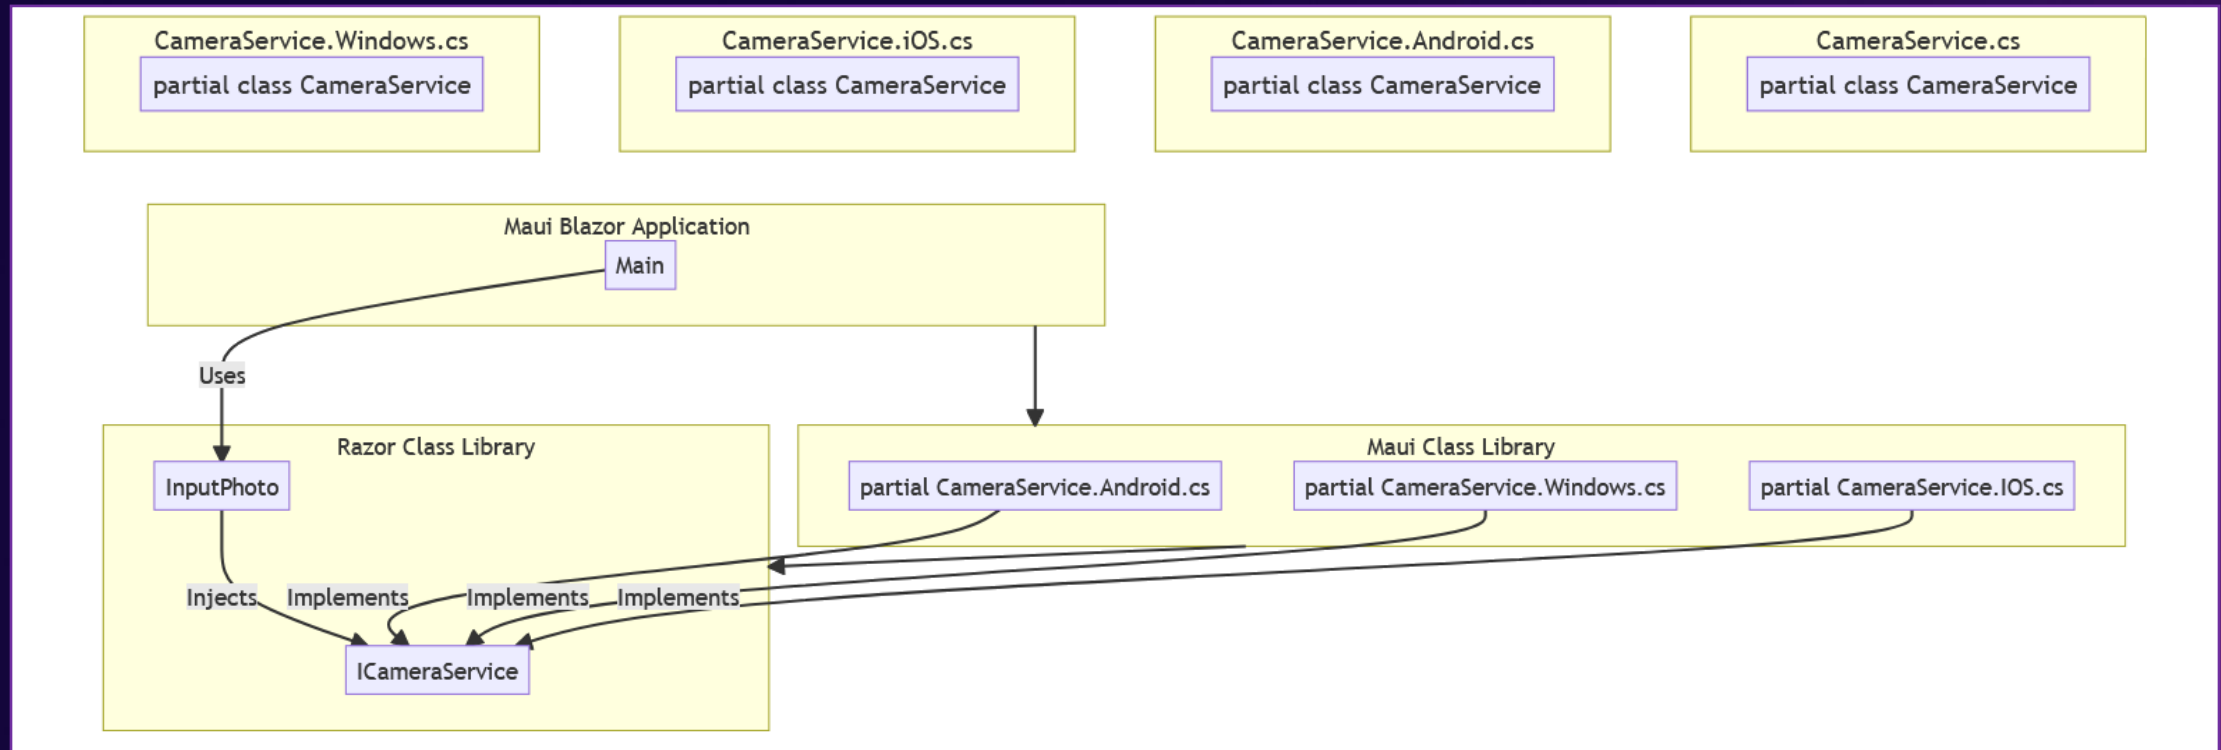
CameraService.Windows.cs
partial class CameraService

CameraService.iOS.cs
partial class CameraService

CameraService.Android.cs
partial class CameraService

CameraService.cs
partial class CameraService

Maui Blazor Application
Main

Uses

Razor Class Library
InputPhoto

Maui Class Library
partial CameraService.Android.cs
partial CameraService.Windows.cs
partial CameraService.IOS.cs

Injects
Implements
Implements
Implements

ICameraService